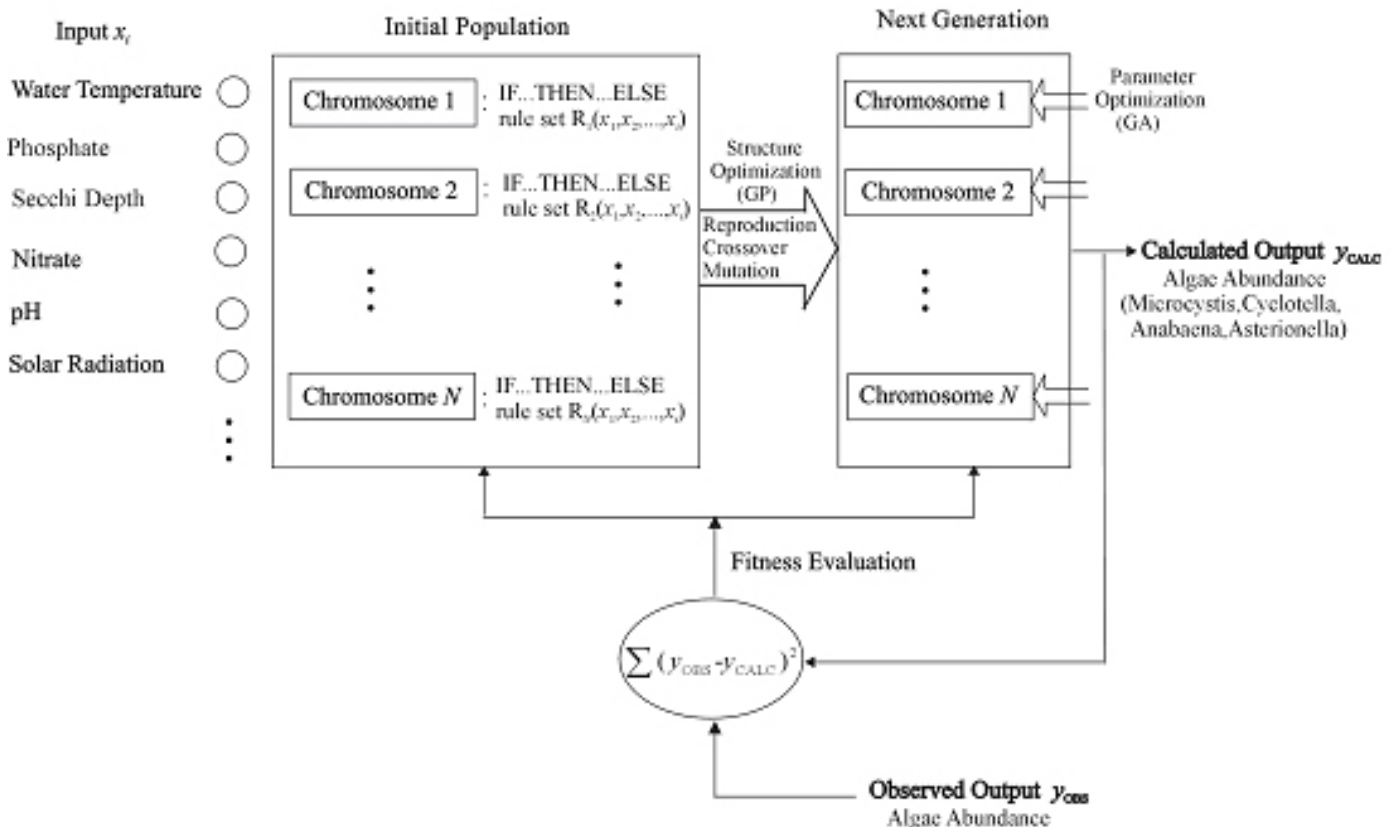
Input $x_i$

Water Temperature

Phosphate

Secchi Depth

Nitrate

pH

Solar Radiation

Initial Population

Chromosome 1 : IF...THEN...ELSE rule set $R_1(x_1, x_2, ..., x_i)$

Chromosome 2 : IF...THEN...ELSE rule set $R_2(x_1, x_2, ..., x_i)$

Chromosome $N$ : IF...THEN...ELSE rule set $R_N(x_1, x_2, ..., x_i)$

Structure Optimization (GP)

Reproduction Crossover Mutation

Next Generation

Parameter Optimization (GA)

Chromosome 1

Chromosome 2

Chromosome $N$

Calculated Output $y_{CALC}$

Algae Abundance (Microcystis,Cyclotella, Anabaena,Asterionella)

Fitness Evaluation

$\sum(y_{OBS}-y_{CALC})^2$

Observed Output $y_{OBS}$

Algae Abundance